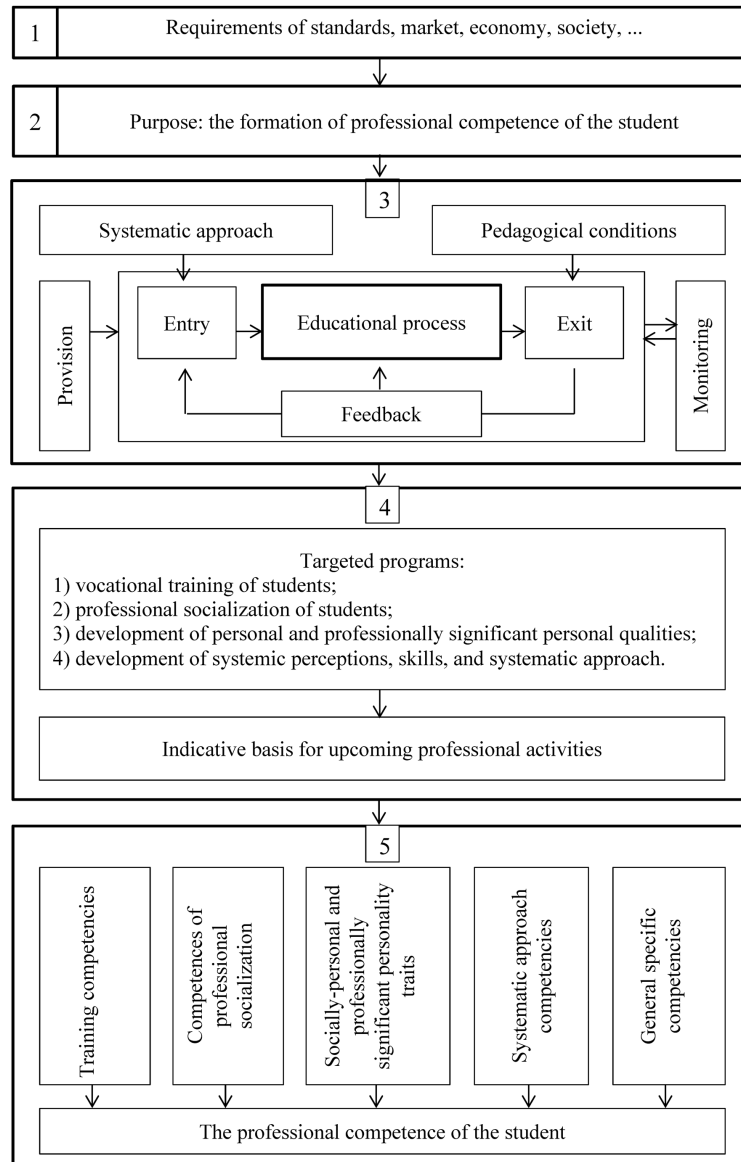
1 Requirements of standards, market, economy, society, ...

2 Purpose: the formation of professional competence of the student

3

Systematic approach

Pedagogical conditions

Provision

Entry

Educational process

Exit

Monitoring

Feedback

4

Targeted programs:
1) vocational training of students;
2) professional socialization of students;
3) development of personal and professionally significant personal qualities;
4) development of systemic perceptions, skills, and systematic approach.

Indicative basis for upcoming professional activities

5

Training competencies

Competences of professional socialization

Socially-personal and professionally significant personality traits

Systematic approach competencies

General specific competencies

The professional competence of the student